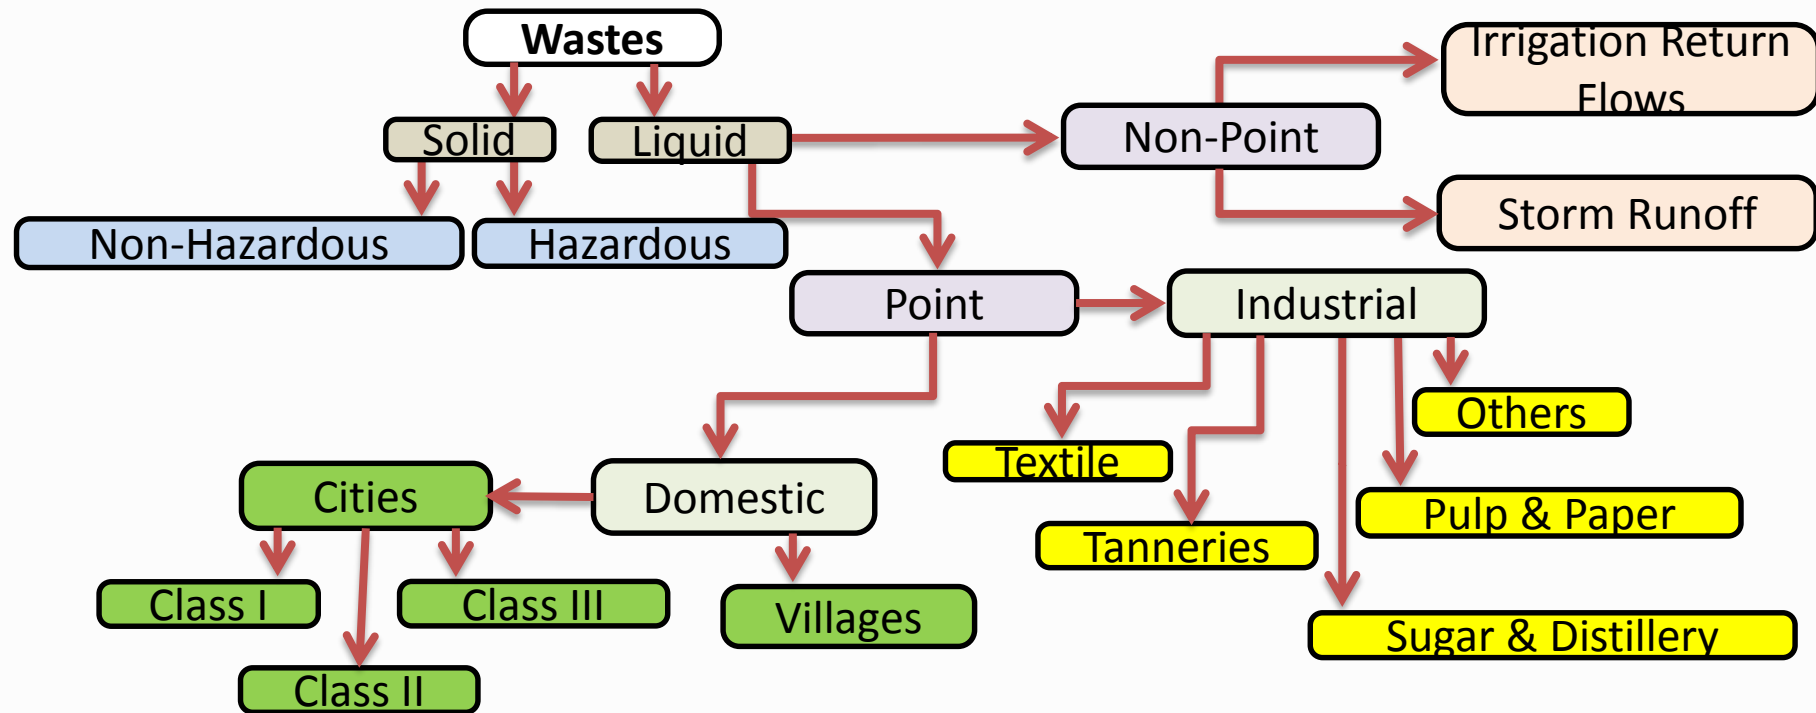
Wastes

Solid

Liquid

Non-Hazardous

Hazardous

Non-Point

Irrigation Return Flows

Storm Runoff

Point

Industrial

Others

Textile

Pulp & Paper

Tanneries

Sugar & Distillery

Domestic

Cities

Villages

Class I

Class III

Class II